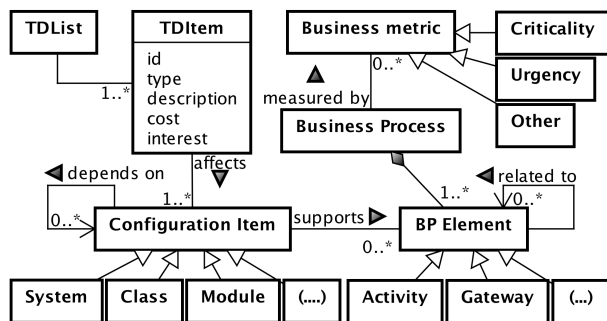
TDList

TDItem

id
type
description
cost
interest

1..*

Business metric

Criticality

Urgency

Other

0..*

measured by

Business Process

affects

depends on

0..*

1..*

Configuration Item

supports

BP Element

1..*

related to

0..*

0..*

System

Class

Module

(....)

Activity

Gateway

(...)